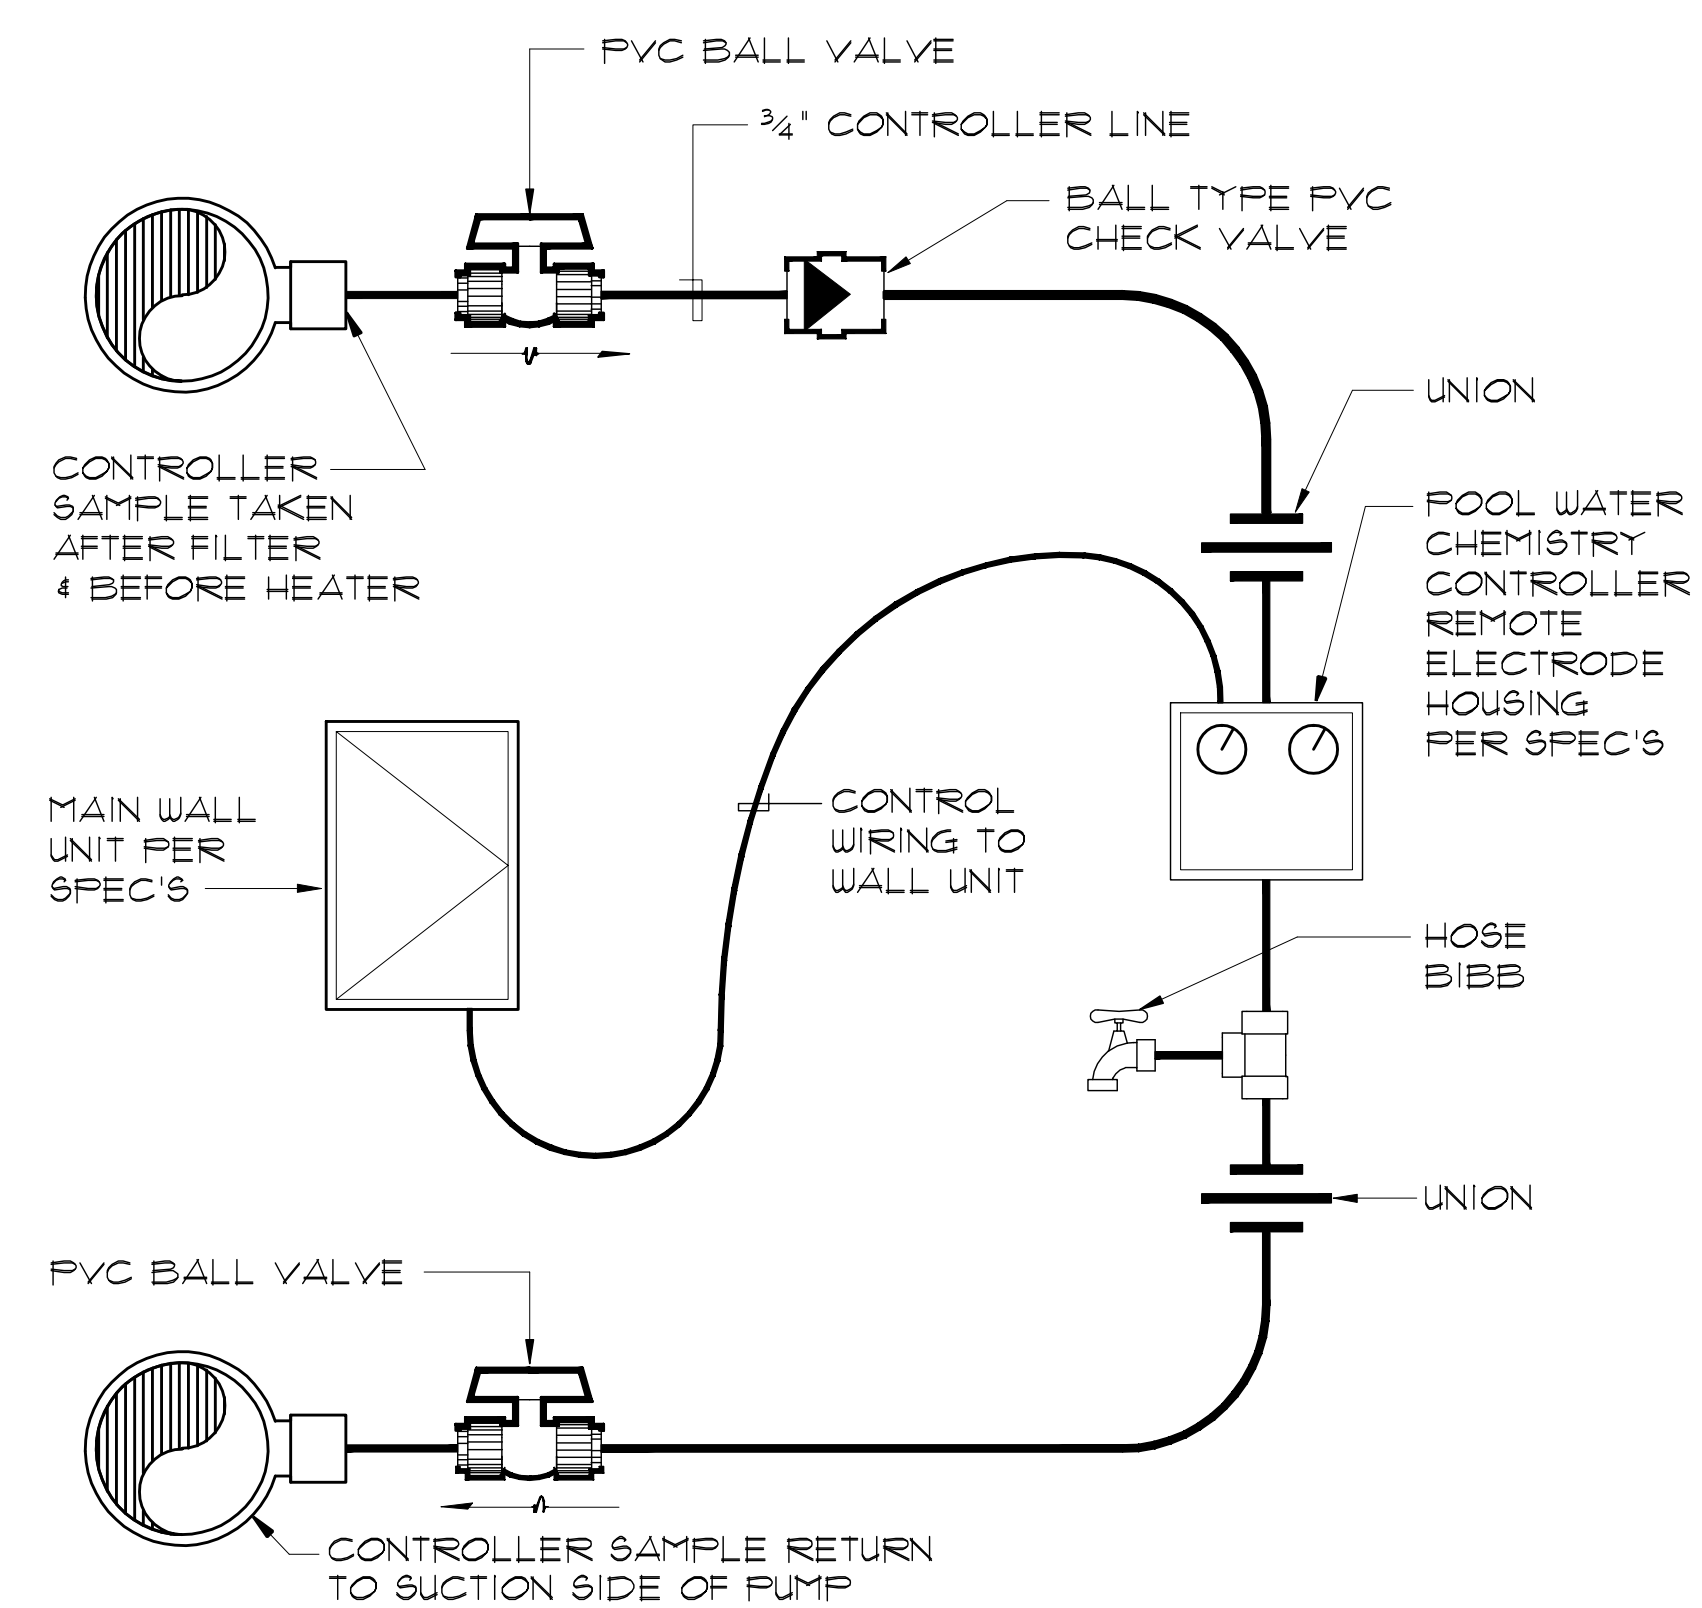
PVC BALL VALVE

$\frac{3}{4}$" CONTROLLER LINE

BALL TYPE PVC CHECK VALVE

UNION

CONTROLLER SAMPLE TAKEN AFTER FILTER & BEFORE HEATER

POOL WATER CHEMISTRY CONTROLLER REMOTE ELECTRODE HOUSING PER SPEC'S

MAIN WALL UNIT PER SPEC'S

CONTROL WIRING TO WALL UNIT

HOSE BIBB

UNION

PVC BALL VALVE

CONTROLLER SAMPLE RETURN TO SUCTION SIDE OF PUMP